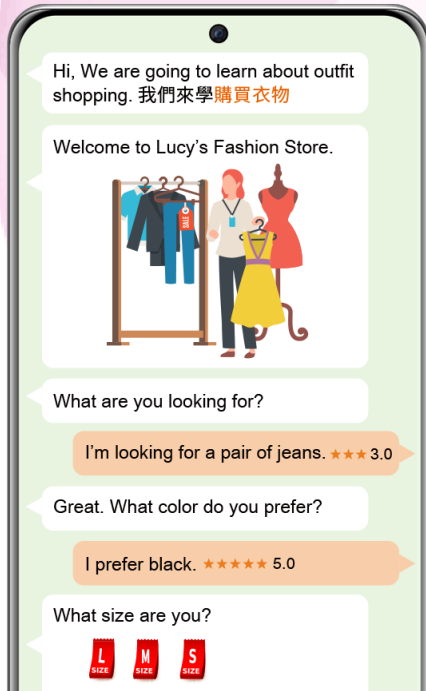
Hi, We are going to learn about outfit shopping. 我們來學購買衣物

Welcome to Lucy's Fashion Store.

What are you looking for?

I'm looking for a pair of jeans. ★★★ 3.0

Great. What color do you prefer?

I prefer black. ★★★★★ 5.0

What size are you?

L SIZE
M SIZE
S SIZE